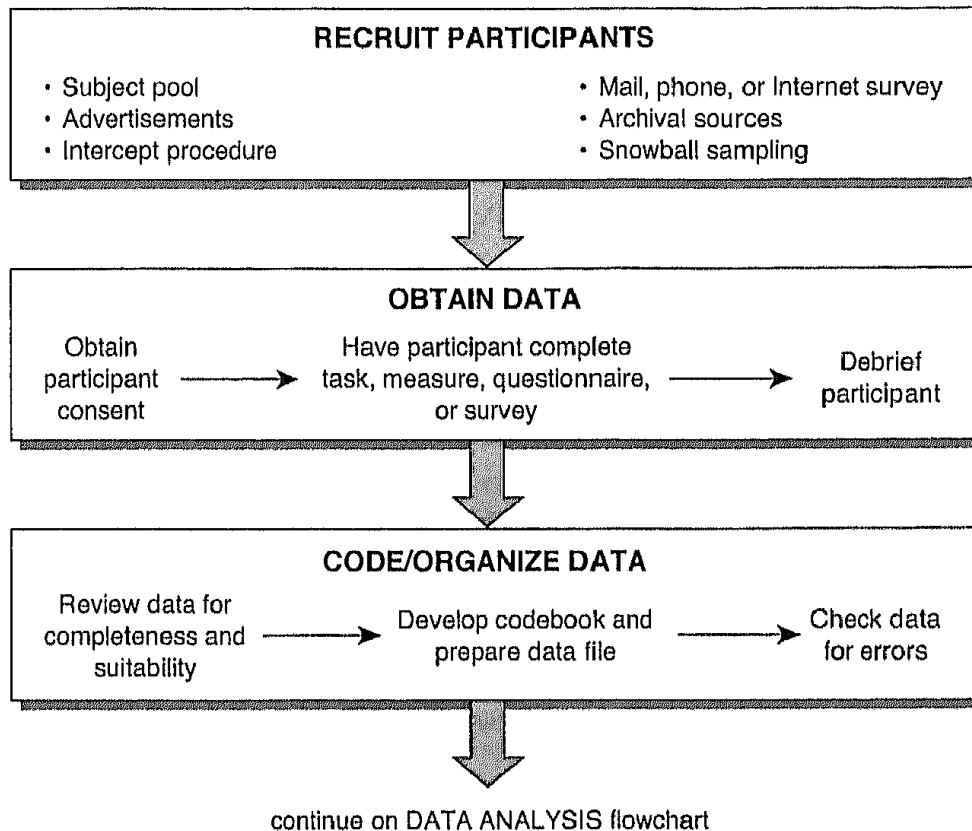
RECRUIT PARTICIPANTS

• Subject pool
• Advertisements
• Intercept procedure

• Mail, phone, or Internet survey
• Archival sources
• Snowball sampling

OBTAIN DATA

Obtain participant consent

Have participant complete task, measure, questionnaire, or survey

Debrief participant

CODE/ORGANIZE DATA

Review data for completeness and suitability

Develop codebook and prepare data file

Check data for errors

continue on DATA ANALYSIS flowchart